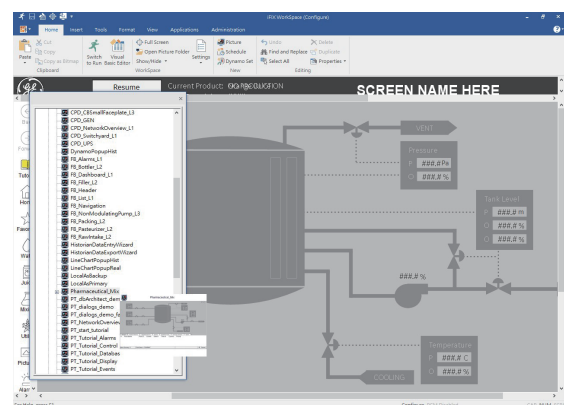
iFIX WorkSpace (Configure)

Home Insert Tools Format View Applications Administration

Cut
Copy
Paste
Copy as Bitmap
Clipboard

Switch to Run
Visual Basic Editor
Full Screen
Open Picture Folder
Show/Hide
Settings
WorkSpace

Picture
Schedule
Dynamo Set
New

Undo
Find and Replace
Select All
Delete
Duplicate
Properties
Editing

Resume
Current Product: 0000000TION
SCREEN NAME HERE

CPD_CBSmallFaceplate_L3
CPD_GEN
CPD_NetworkOverview_L1
CPD_Switchyard_L1
CPD_UPS
DynamoPopupHist
FB_Alarms_L1
FB_Bottler_L2
FB_Dashboard_L1
FB_Filler_L2
FB_Header
FB_List_L1
FB_Navigation
FB_NonModulatingPump_L3
FB_Packing_L2
FB_Pasteurizer_L2
FB_RawIntake_L2
HistorianDataEntryWizard
HistorianDataExportWizard
LineChartPopupHist
LineChartPopupReal
LocalAsBackup
LocalAsPrimary
Pharmaceutical_Mix
PT_dlsArchitect_dem
PT_dialogs_demo
PT_dialogs_demo_fa
PT_NetworkOverview
PT_start_tutorial
PT_Tutorial_Alarms
PT_Tutorial_Control
PT_Tutorial_Databas
PT_Tutorial_Display
PT_Tutorial_Events

VENT
Pressure
###.# Pa
###.# %
Tank Level
###.# m
###.# %
###.# %
###.# %
Temperature
###.# C
###.# %
COOLING